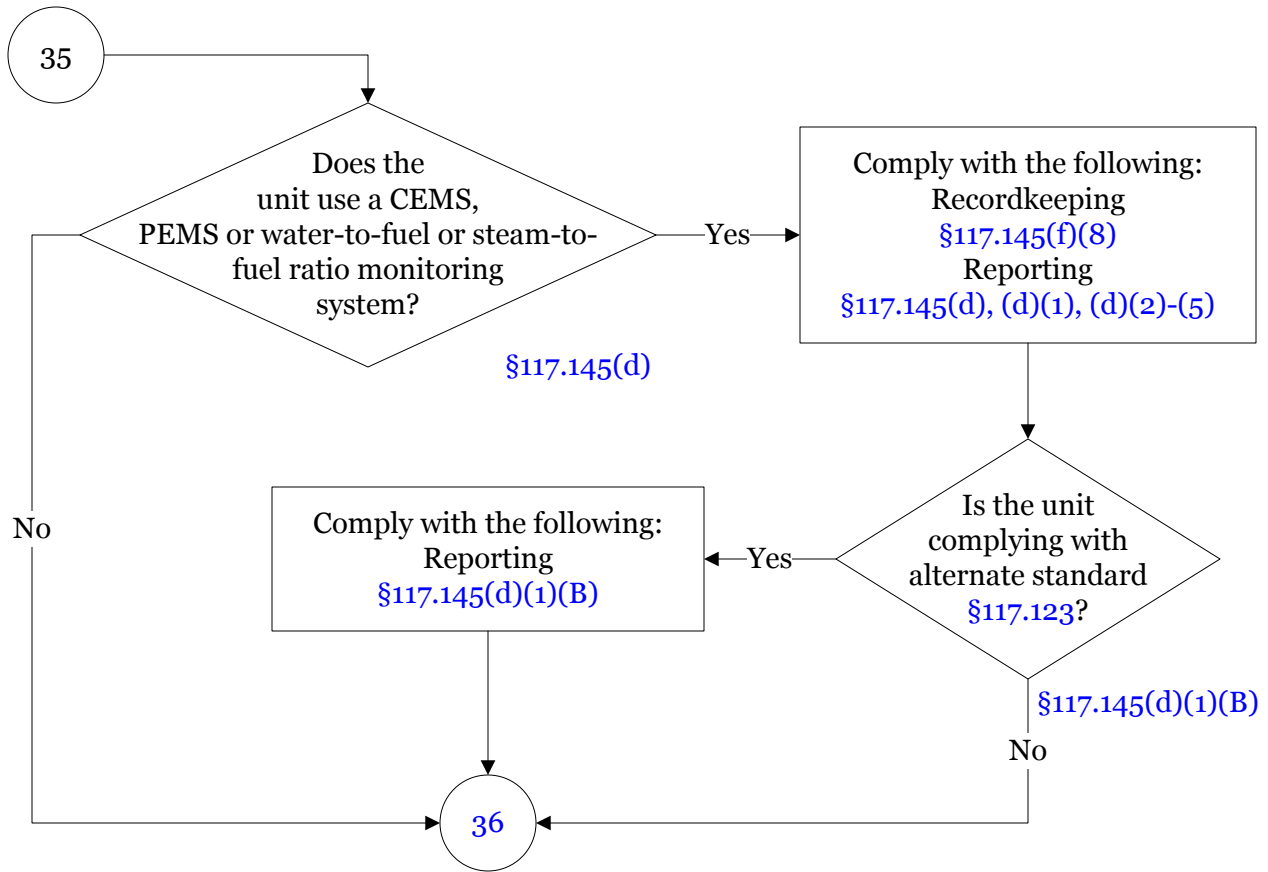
35

Does the unit use a CEMS, PEMS or water-to-fuel or steam-to-fuel ratio monitoring system?

§117.145(d)

Yes

Comply with the following:
Recordkeeping
§117.145(f)(8)
Reporting
§117.145(d), (d)(1), (d)(2)-(5)

No

Is the unit complying with alternate standard §117.123?

Yes

Comply with the following:
Reporting
§117.145(d)(1)(B)

§117.145(d)(1)(B)

No

36